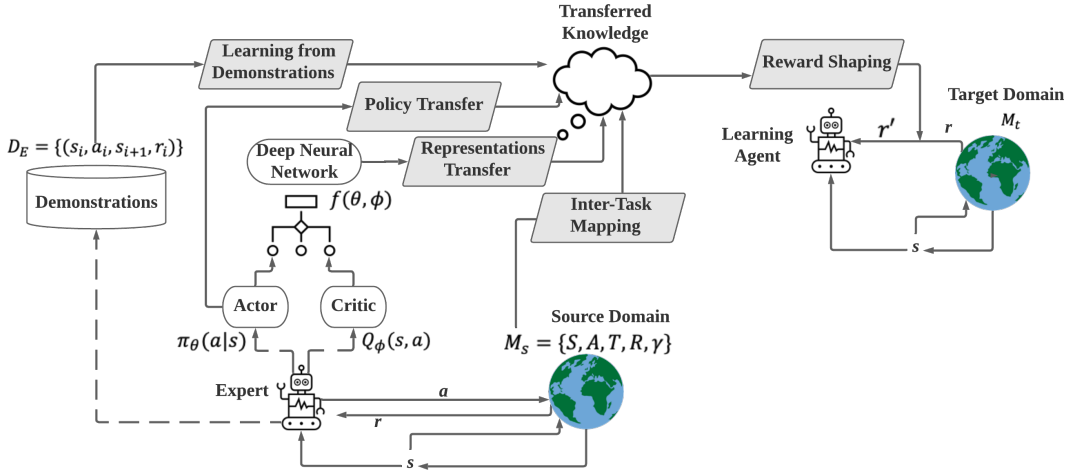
Transferred Knowledge

Learning from Demonstrations

Reward Shaping

Policy Transfer

Target Domain

$M_t$

Learning Agent

$r'$

$r$

$D_E = \{(s_i, a_i, s_{i+1}, r_i)\}$

Deep Neural Network

Representations Transfer

Demonstrations

$f(\theta, \phi)$

Inter-Task Mapping

$s$

Actor

Critic

Source Domain

$\pi_\theta(a|s)$

$Q_\phi(s, a)$

$M_s = \{S, A, T, R, \gamma\}$

Expert

$a$

$r$

$s$